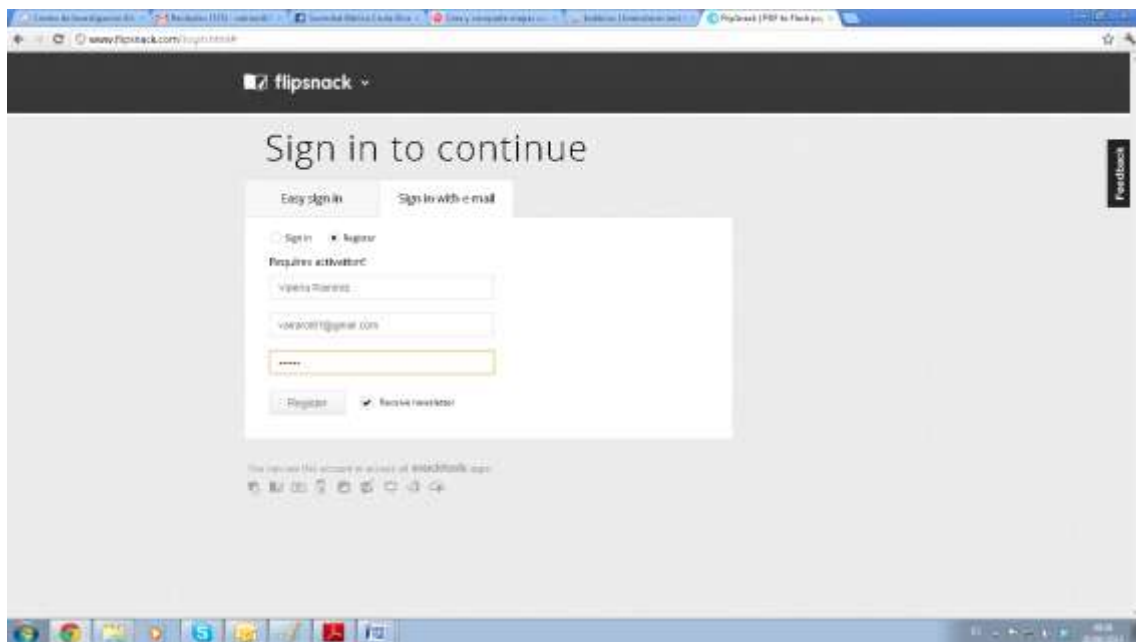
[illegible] | Flipsnack | PDF to Flash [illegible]

www.flipsnack.com/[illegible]

flipsnack

Sign in to continue

Feedback

Easy sign in

Sign in with e-mail

Sign in Register

Requires activation!

Valeria Ramirez

valeria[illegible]@gmail.com

••••••

Register

Receive newsletter

You can use this account to access all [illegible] apps